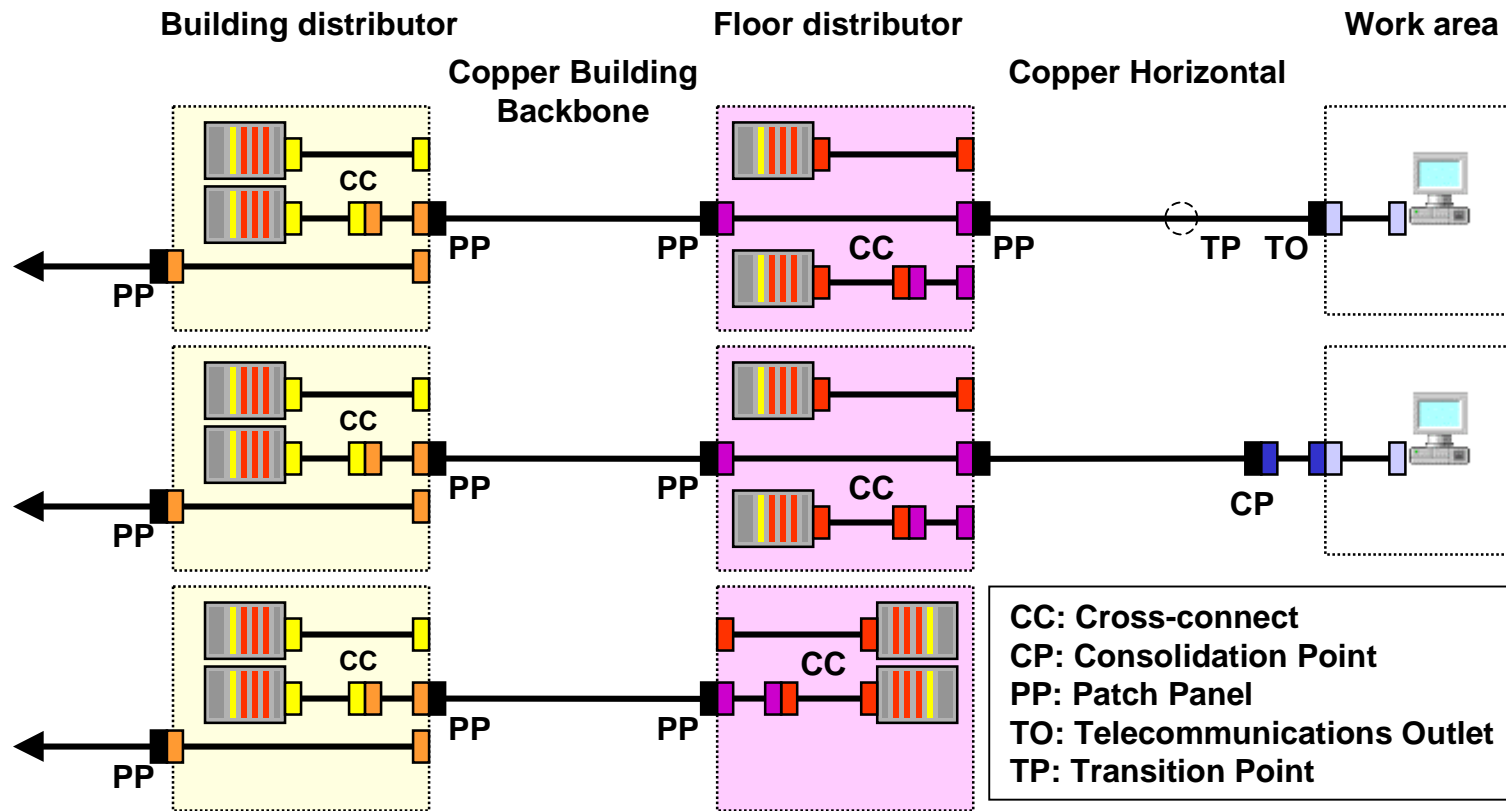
Building distributor

Floor distributor

Work area

Copper Building Backbone

Copper Horizontal

CC

PP

PP

CC

PP

TP

TO

PP

CC

PP

PP

CC

CP

PP

CC

PP

PP

CC

PP

CC: Cross-connect
CP: Consolidation Point
PP: Patch Panel
TO: Telecommunications Outlet
TP: Transition Point